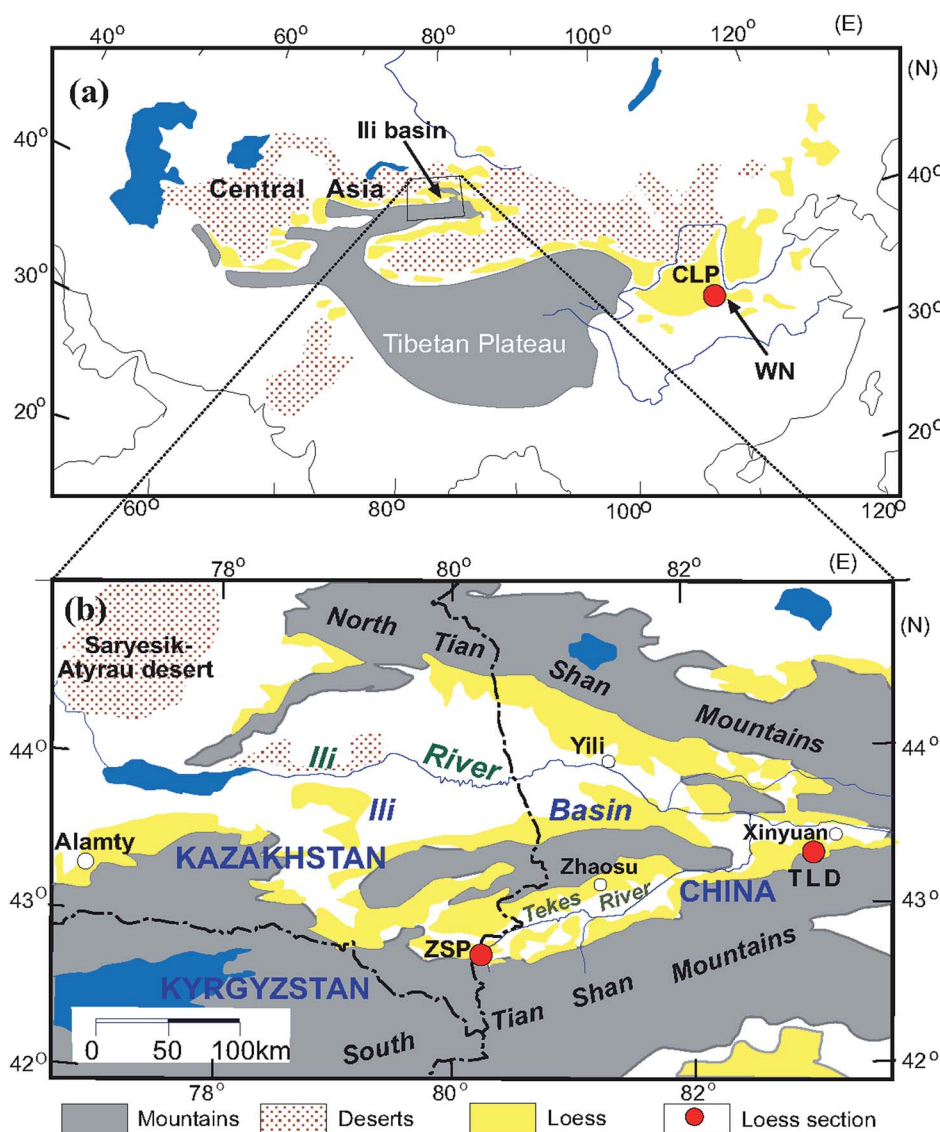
40° 60° 80° 100° 120° (E)

(a)

(N)

Ili basin

40°

40°

Central Asia

30°

CLP

30°

Tibetan Plateau

WN

20°

20°

60° 80° 100° 120°

78° 80° 82° (E)

(b)

(N)

North Tian Shan Mountains

Saryesik-Atyrau desert

44°

44°

Ili River

Yili

Ili Basin

Alamty

KAZAKHSTAN

Xinyuan

Zhaosu

TLD

43°

43°

Tekes River

CHINA

ZSP

Mountains

KYRGYZSTAN

Tian Shan

0 50 100km

South

42°

42°

78° 80° 82°

Mountains Deserts Loess Loess section